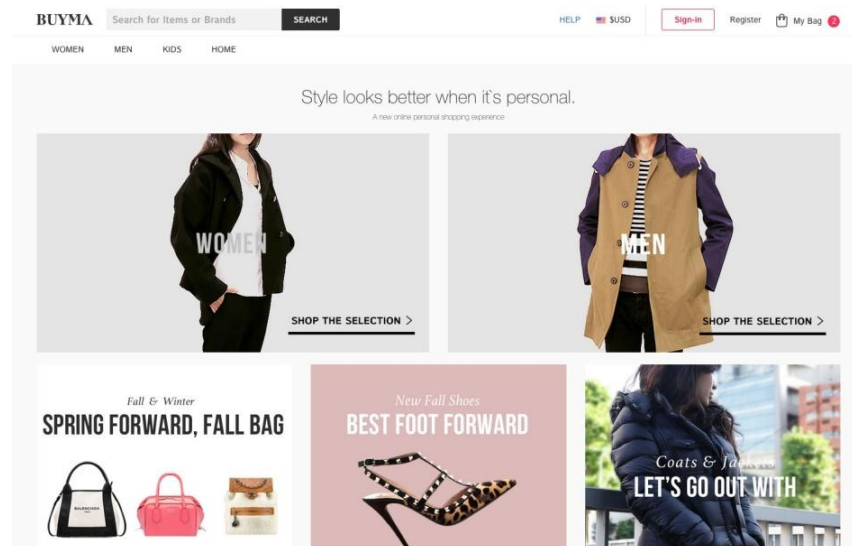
BUYMA Search for Items or Brands SEARCH HELP $USD Sign-in Register My Bag 2

WOMEN MEN KIDS HOME

Style looks better when it`s personal.

A new online personal shopping experience

WOMEN

SHOP THE SELECTION >

MEN

SHOP THE SELECTION >

Fall & Winter

SPRING FORWARD, FALL BAG

BALENCIAGA

New Fall Shoes

BEST FOOT FORWARD

Coats & Jackets

LET'S GO OUT WITH